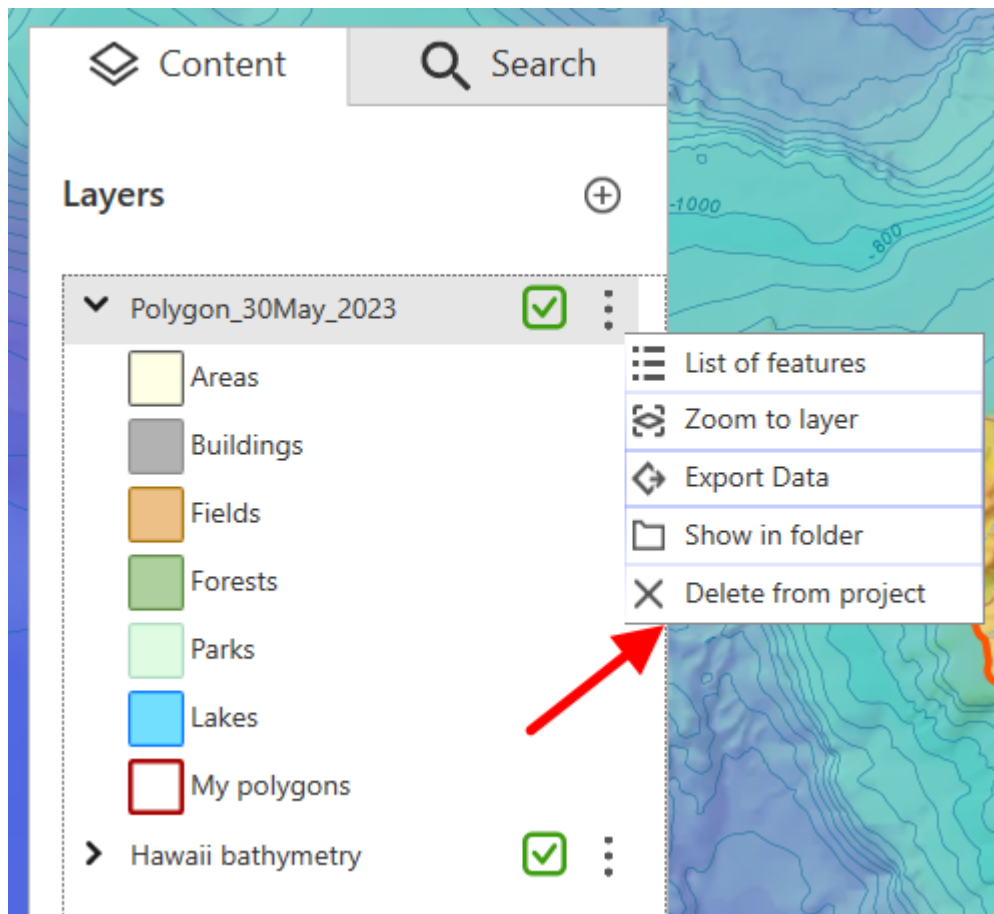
Content

Search

Layers

-1000

-800

Polygon_30May_2023

List of features

Zoom to layer

Export Data

Show in folder

Delete from project

Areas

Buildings

Fields

Forests

Parks

Lakes

My polygons

Hawaii bathymetry